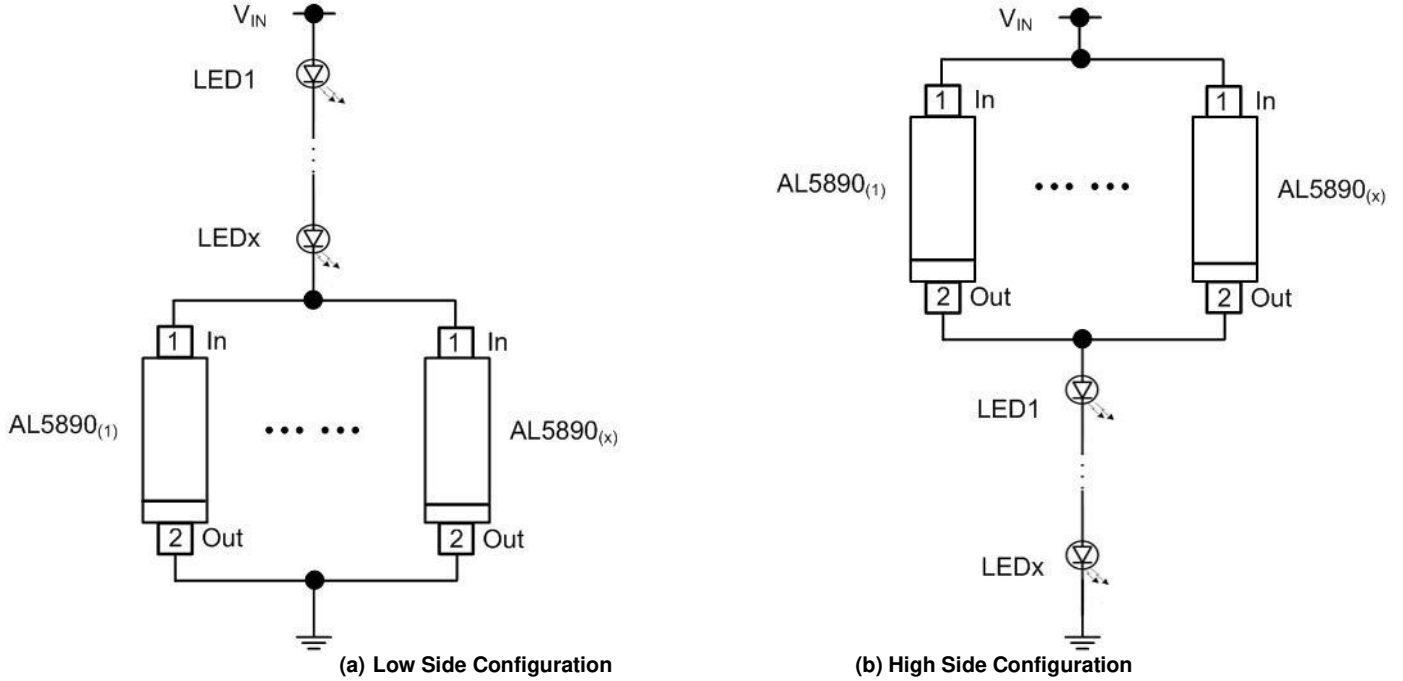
$V_{IN}$

LED1

LEDx

1 In

1 In

$AL5890_{(1)}$

••• •••

$AL5890_{(x)}$

2 Out

2 Out

(a) Low Side Configuration

$V_{IN}$

1 In

1 In

$AL5890_{(1)}$

••• •••

$AL5890_{(x)}$

2 Out

2 Out

LED1

LEDx

(b) High Side Configuration